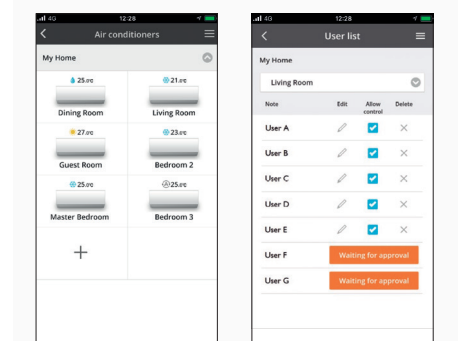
4G 12:28

Air conditioners

My Home

25.0c
Dining Room

21.0c
Living Room

27.0c
Guest Room

23.0c
Bedroom 2

25.0c
Master Bedroom

25.0c
Bedroom 3

+

4G 12:28

User list

My Home

Living Room

| Note | Edit | Allow control | Delete |
|---|---|---|---|
| User A | | | |
| User B | | | |
| User C | | | |
| User D | | | |
| User E | | | |
| User F | Waiting for approval | | |
| User G | Waiting for approval | | |